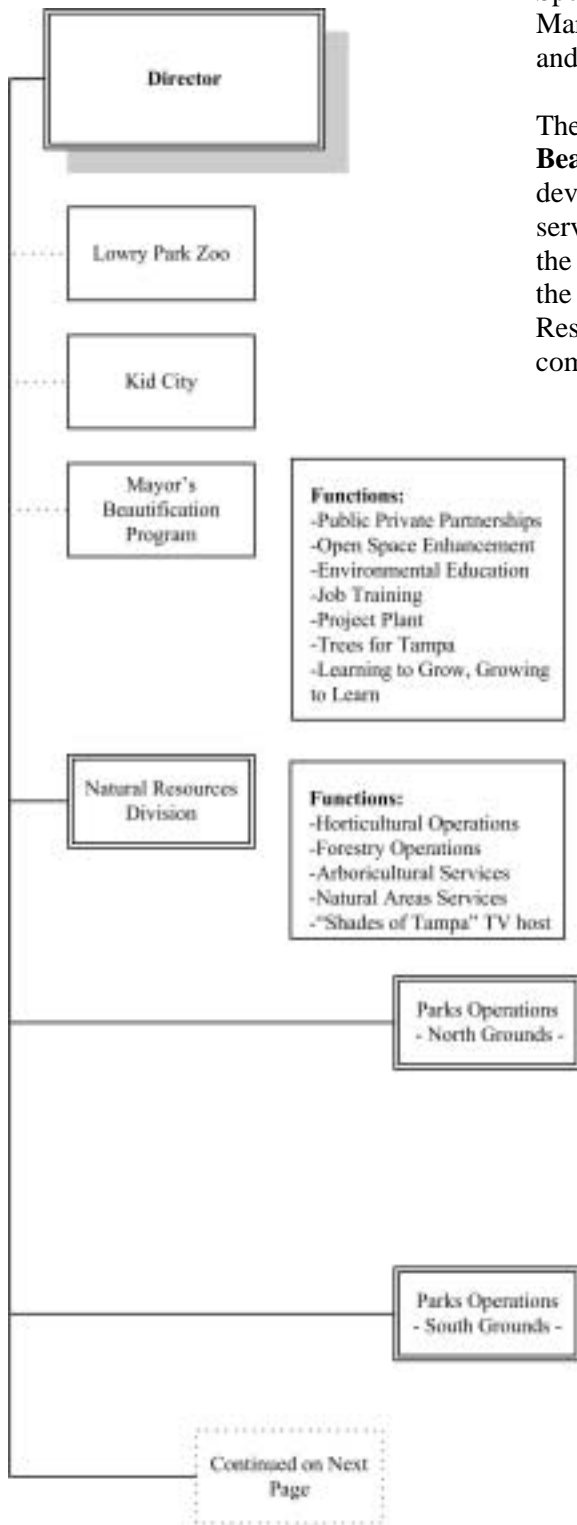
Director

Lowry Park Zoo

Kid City

Mayor's Beautification Program

Functions:
-Public Private Partnerships
-Open Space Enhancement
-Environmental Education
-Job Training
-Project Plant
-Trees for Tampa
-Learning to Grow, Growing to Learn

Natural Resources Division

Functions:
-Horticultural Operations
-Forestry Operations
-Arboricultural Services
-Natural Areas Services
-"Shades of Tampa" TV host

Parks Operations - North Grounds -

Parks Operations - South Grounds -

Continued on Next Page

sp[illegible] Ma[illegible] and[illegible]

The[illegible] Bea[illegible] dev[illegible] serv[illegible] the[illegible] the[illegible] Res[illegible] con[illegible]